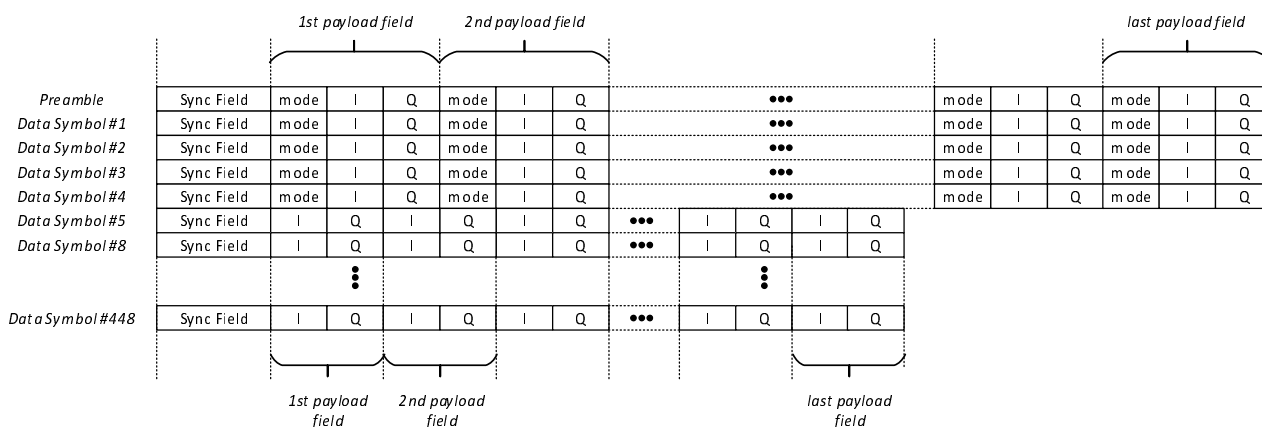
1st payload field  2nd payload field  last payload field

| | | | | | | | | | | | | | |
|---|---|---|---|---|---|---|---|---|---|---|---|---|---|
| Preamble | Sync Field | mode | I | Q | mode | I | Q | ••• | mode | I | Q | mode | I | Q |
| Data Symbol #1 | Sync Field | mode | I | Q | mode | I | Q | ••• | mode | I | Q | mode | I | Q |
| Data Symbol #2 | Sync Field | mode | I | Q | mode | I | Q | ••• | mode | I | Q | mode | I | Q |
| Data Symbol #3 | Sync Field | mode | I | Q | mode | I | Q | ••• | mode | I | Q | mode | I | Q |
| Data Symbol #4 | Sync Field | mode | I | Q | mode | I | Q | ••• | mode | I | Q | mode | I | Q |
| Data Symbol #5 | Sync Field | I | Q | I | Q | I | Q | ••• | I | Q | I | Q |
| Data Symbol #8 | Sync Field | I | Q | I | Q | I | Q | ••• | I | Q | I | Q |
| | | | ⋮ | | | | | | | ⋮ | | |
| Data Symbol #448 | Sync Field | I | Q | I | Q | I | Q | ••• | I | Q | I | Q |

1st payload field  2nd payload field  last payload field